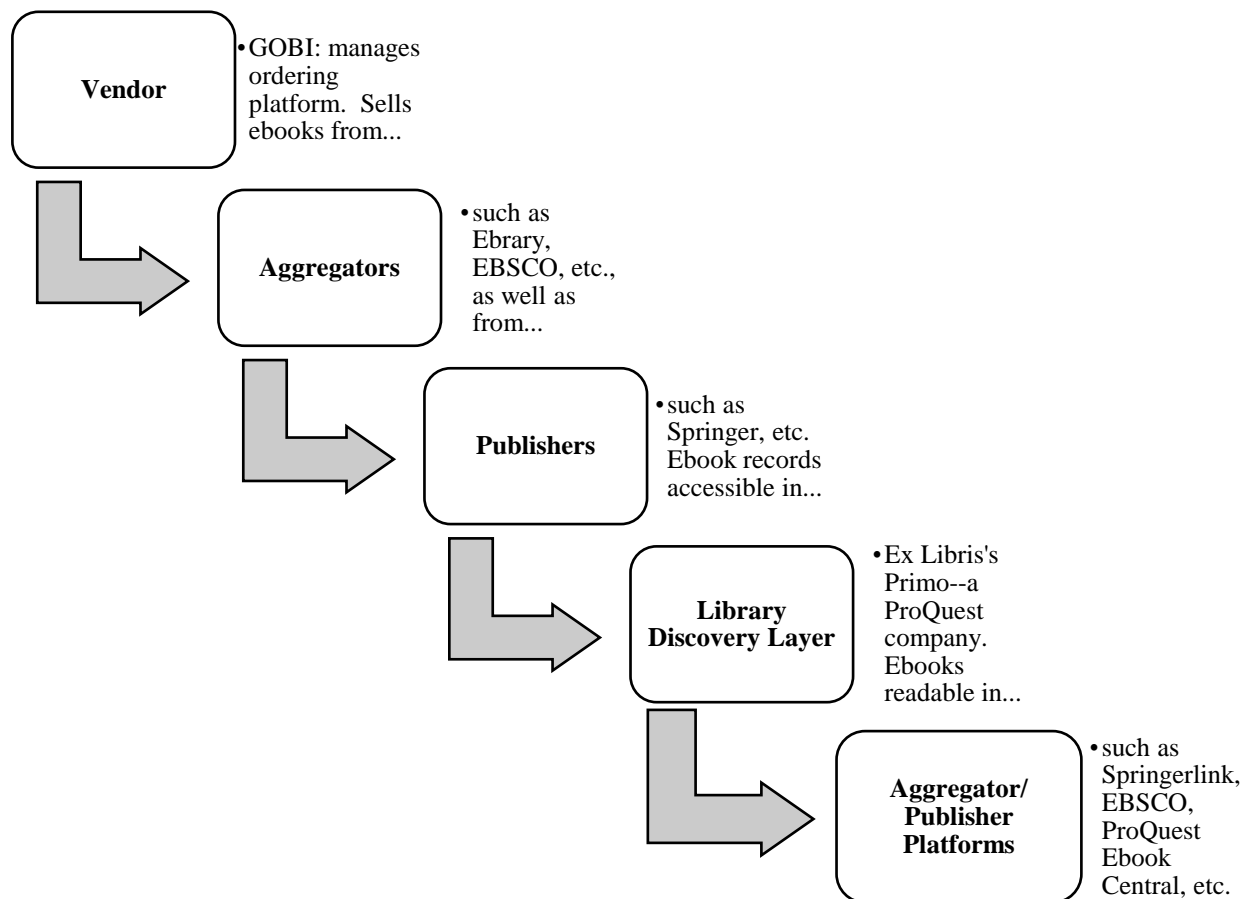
**Vendor**

• GOBI: manages ordering platform. Sells ebooks from...

**Aggregators**

• such as Ebrary, EBSCO, etc., as well as from...

**Publishers**

• such as Springer, etc. Ebook records accessible in...

**Library Discovery Layer**

• Ex Libris's Primo--a ProQuest company. Ebooks readable in...

**Aggregator/ Publisher Platforms**

• such as Springerlink, EBSCO, ProQuest Ebook Central, etc.